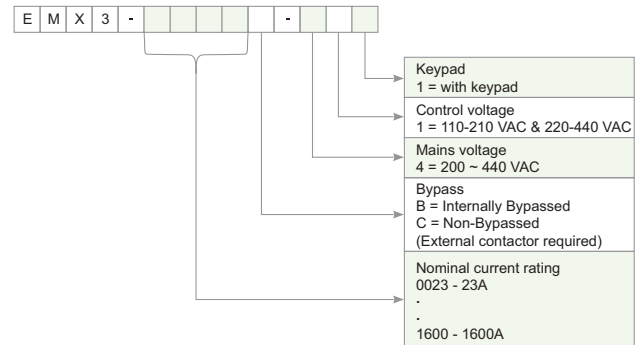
E M X 3 - - 

Keypad
1 = with keypad

Control voltage
1 = 110-210 VAC & 220-440 VAC

Mains voltage
4 = 200 ~ 440 VAC

Bypass
B = Internally Bypassed
C = Non-Bypassed
(External contactor required)

Nominal current rating
0023 - 23A
.
.
1600 - 1600A